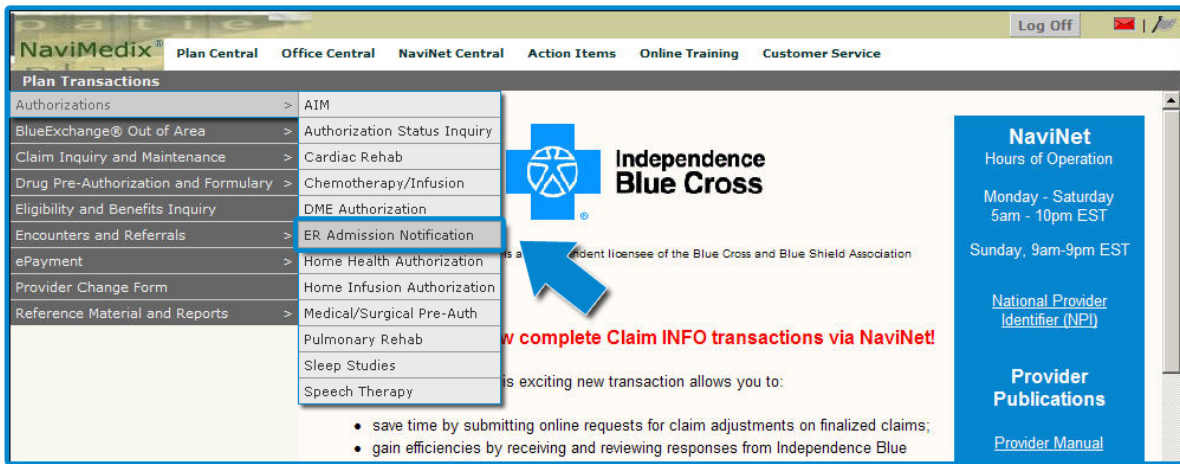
NaviMedix®

Log Off

Plan Central   Office Central   NaviNet Central   Action Items   Online Training   Customer Service

Plan Transactions

Authorizations >
BlueExchange® Out of Area >
Claim Inquiry and Maintenance >
Drug Pre-Authorization and Formulary >
Eligibility and Benefits Inquiry
Encounters and Referrals >
ePayment >
Provider Change Form
Reference Material and Reports >

AIM
Authorization Status Inquiry
Cardiac Rehab
Chemotherapy/Infusion
DME Authorization
ER Admission Notification
Home Health Authorization
Home Infusion Authorization
Medical/Surgical Pre-Auth
Pulmonary Rehab
Sleep Studies
Speech Therapy

Independence Blue Cross

is a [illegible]ndent licensee of the Blue Cross and Blue Shield Association

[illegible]w complete Claim INFO transactions via NaviNet!

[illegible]is exciting new transaction allows you to:

• save time by submitting online requests for claim adjustments on finalized claims;
• gain efficiencies by receiving and reviewing responses from Independence Blue

NaviNet
Hours of Operation

Monday - Saturday
5am - 10pm EST

Sunday, 9am-9pm EST

National Provider Identifier (NPI)

Provider Publications

Provider Manual